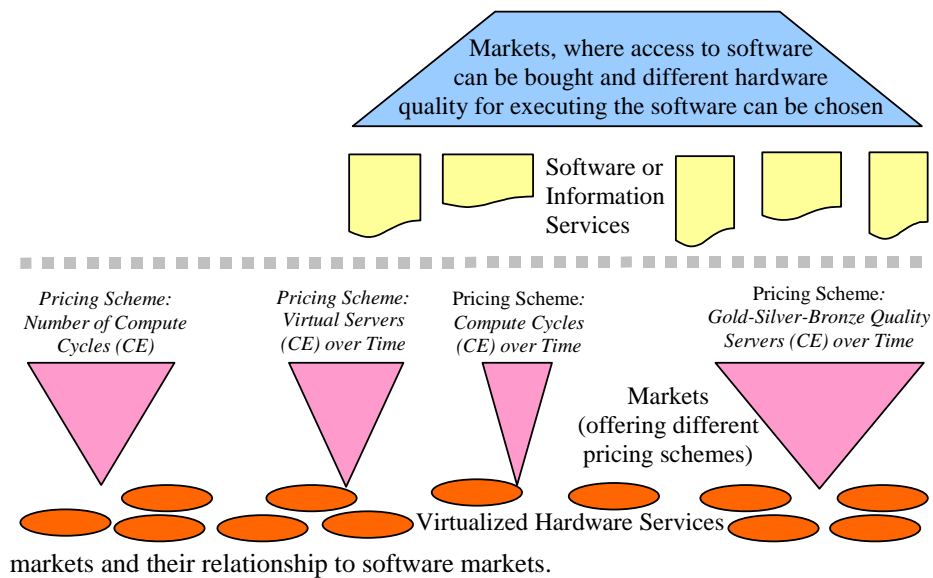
Markets, where access to software can be bought and different hardware quality for executing the software can be chosen

Software or Information Services

Pricing Scheme: Number of Compute Cycles (CE)

Pricing Scheme: Virtual Servers (CE) over Time

Pricing Scheme: Compute Cycles (CE) over Time

Pricing Scheme: Gold-Silver-Bronze Quality Servers (CE) over Time

Markets (offering different pricing schemes)

Virtualized Hardware Services

markets and their relationship to software markets.